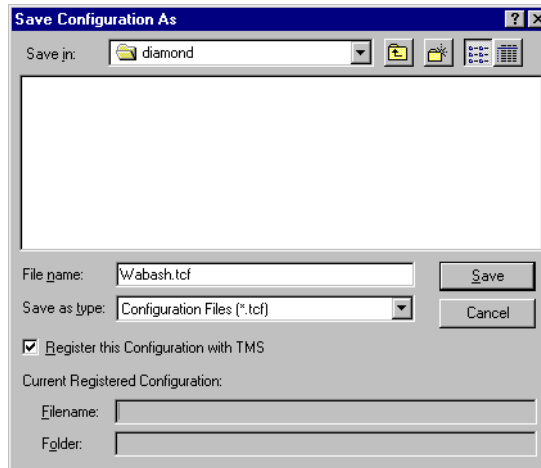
Save Configuration As

Save in: diamond

File name: Wabash.tcf

Save as type: Configuration Files (*.tcf)

Save

Cancel

Register this Configuration with TMS

Current Registered Configuration:

Filename:

Folder: